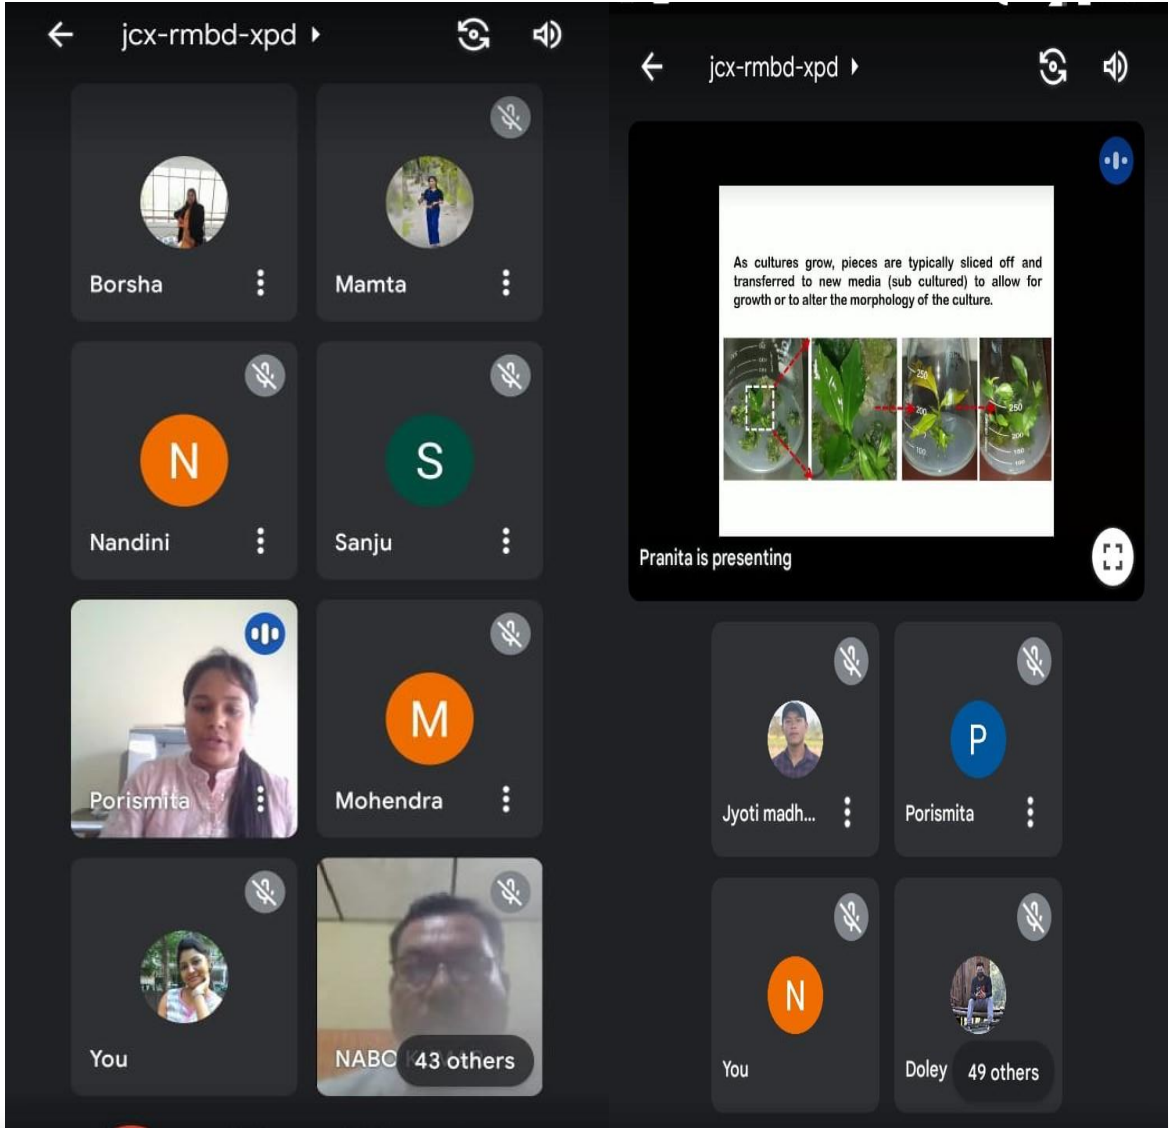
jcx-rmbd-xpd

Borsha

Mamta

N
Nandini

S
Sanju

Porismita

M
Mohendra

You

NABC 43 others

jcx-rmbd-xpd

As cultures grow, pieces are typically sliced off and transferred to new media (sub cultured) to allow for growth or to alter the morphology of the culture.

250
200
250
200
150
100

Pranita is presenting

Jyoti madh...

P
Porismita

N
You

Doley 49 others